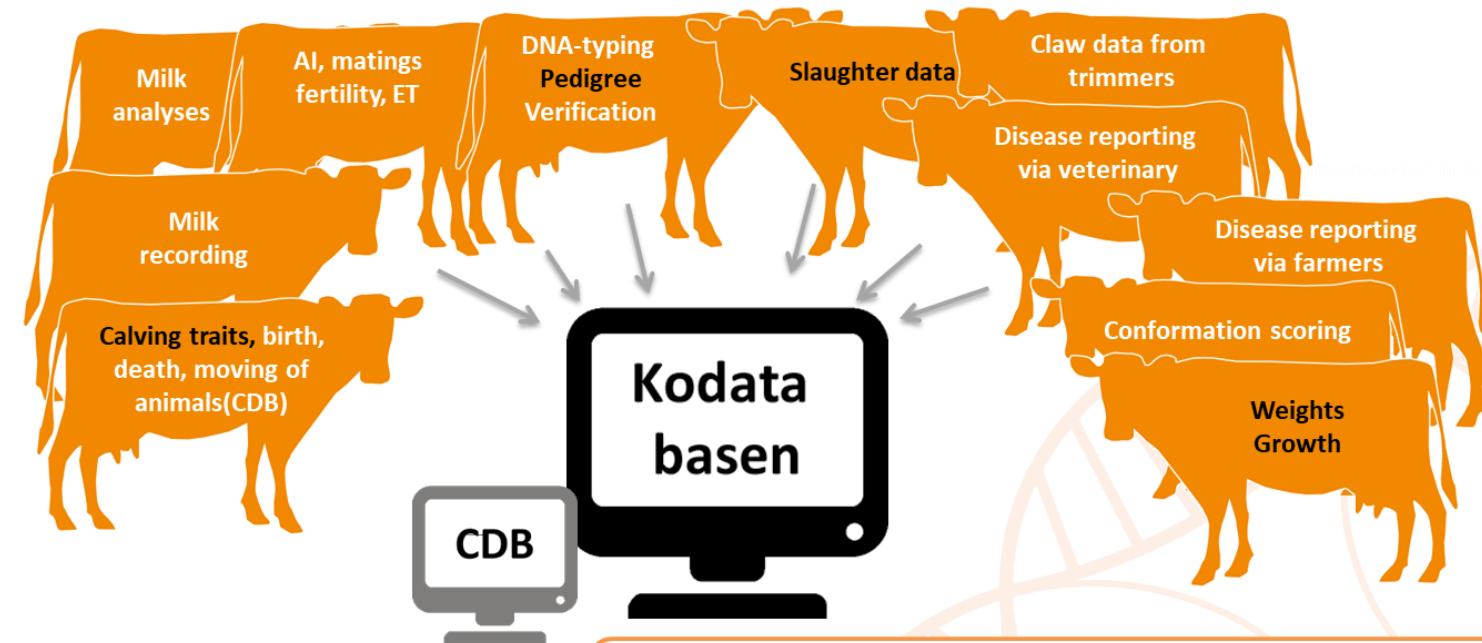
Milk analyses

AI, matings fertility, ET

DNA-typing Pedigree Verification

Slaughter data

Claw data from trimmers

Disease reporting via veterinary

Milk recording

Disease reporting via farmers

Calving traits, birth, death, moving of animals(CDB)

Conformation scoring

Weights Growth

Kodata basen

CDB